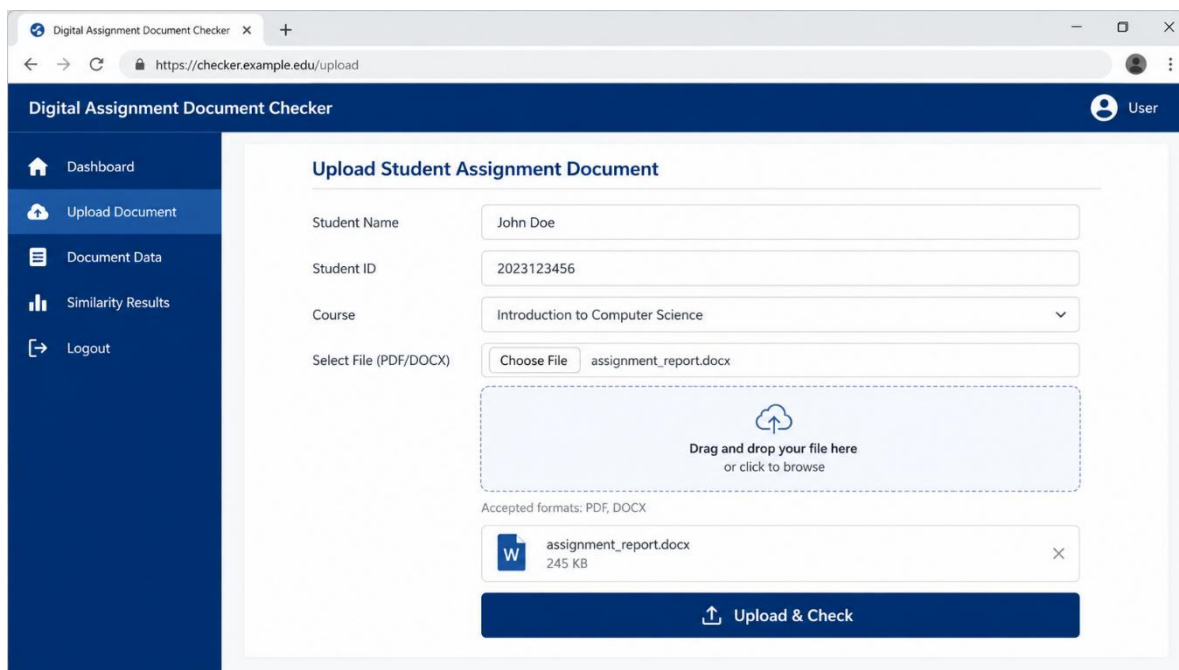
Digital Assignment Document Checker ×
+
https://checker.example.edu/upload

Digital Assignment Document Checker
User

Dashboard
Upload Document
Document Data
Similarity Results
Logout

Upload Student Assignment Document

Student Name
John Doe

Student ID
2023123456

Course
Introduction to Computer Science

Select File (PDF/DOCX)
Choose File
assignment_report.docx

Drag and drop your file here
or click to browse

Accepted formats: PDF, DOCX

W
assignment_report.docx
245 KB
×

Upload & Check